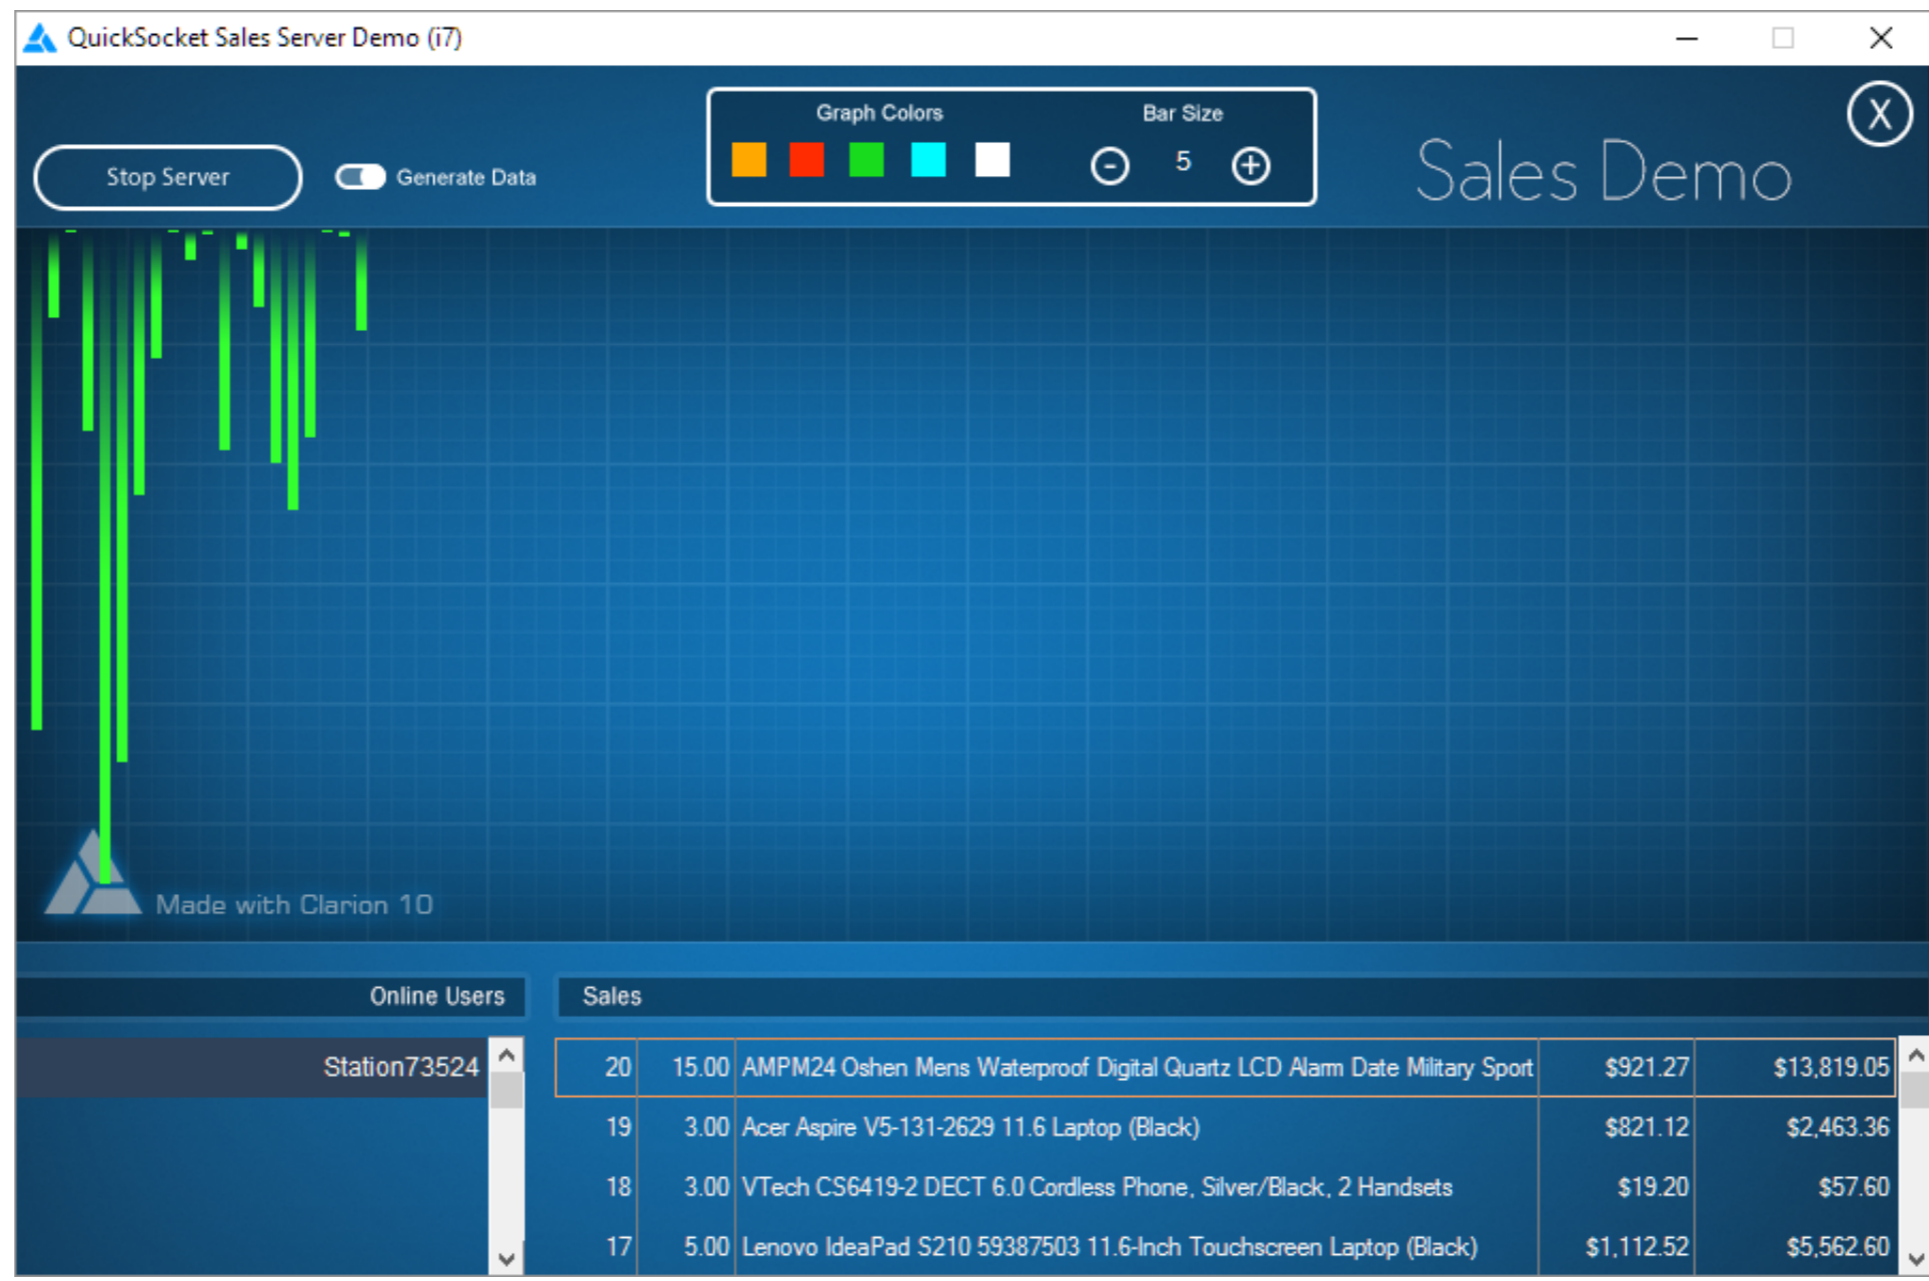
QuickSocket Sales Server Demo (i7)

Stop Server

Generate Data

Graph Colors

Bar Size

5

Sales Demo

X

Made with Clarion 10

Online Users

Station73524

Sales

| | | | | |
|---|---|---|---|---|
| 20 | 15.00 | AMPM24 Oshen Mens Waterproof Digital Quartz LCD Alarm Date Military Sport | $921.27 | $13,819.05 |
| 19 | 3.00 | Acer Aspire V5-131-2629 11.6 Laptop (Black) | $821.12 | $2,463.36 |
| 18 | 3.00 | VTech CS6419-2 DECT 6.0 Cordless Phone, Silver/Black, 2 Handsets | $19.20 | $57.60 |
| 17 | 5.00 | Lenovo IdeaPad S210 59387503 11.6-Inch Touchscreen Laptop (Black) | $1,112.52 | $5,562.60 |